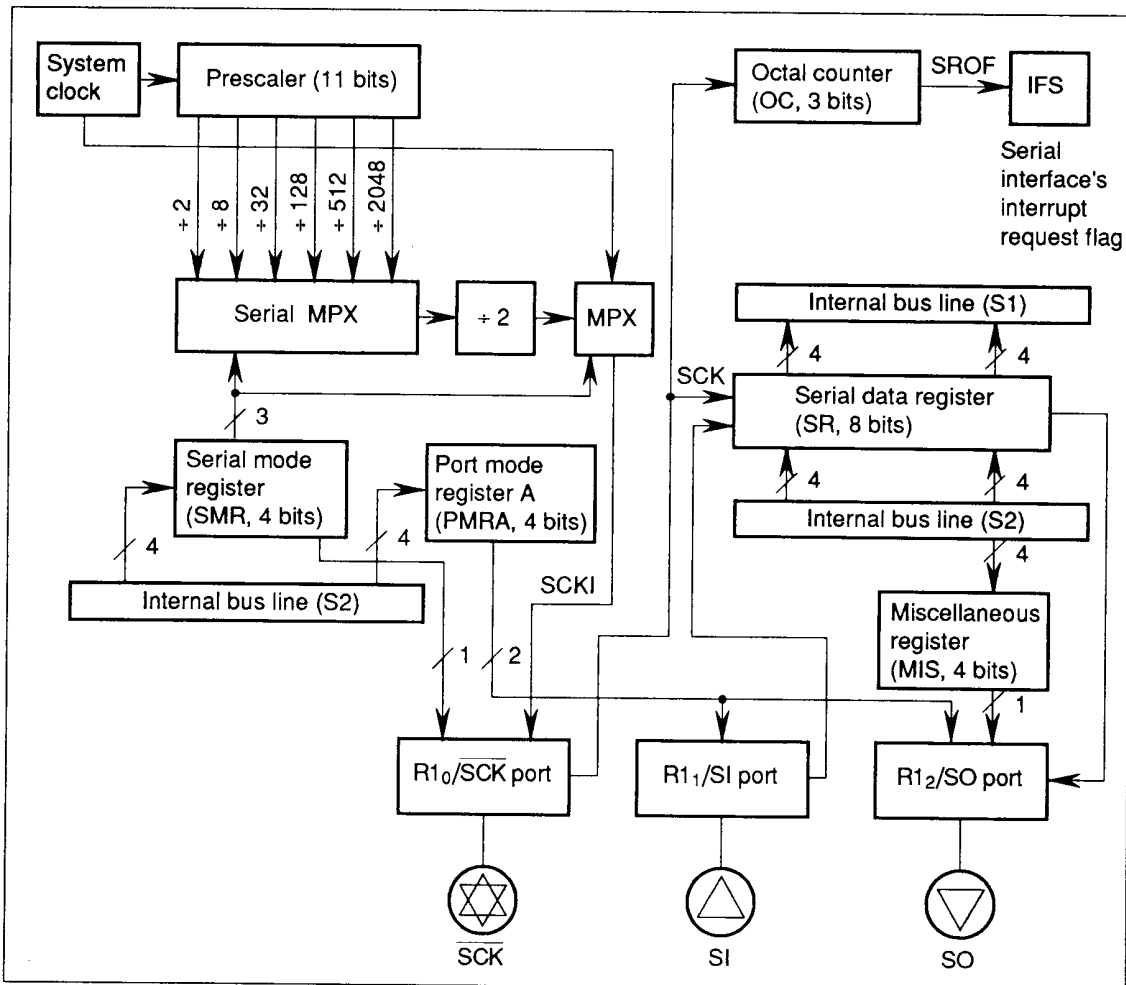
System clock

Prescaler (11 bits)

Octal counter (OC, 3 bits)

SROF

IFS

Serial interface's interrupt request flag

÷ 2
÷ 8
÷ 32
÷ 128
÷ 512
÷ 2048

Serial MPX

÷ 2

MPX

Internal bus line (S1)

4

4

SCK

Serial data register (SR, 8 bits)

3

Serial mode register (SMR, 4 bits)

Port mode register A (PMRA, 4 bits)

4

4

Internal bus line (S2)

4

4

4

Internal bus line (S2)

SCKI

Miscellaneous register (MIS, 4 bits)

1

2

1

$R1_0/\overline{SCK}$ port

$R1_1$/SI port

$R1_2$/SO port

$\overline{SCK}$

SI

SO